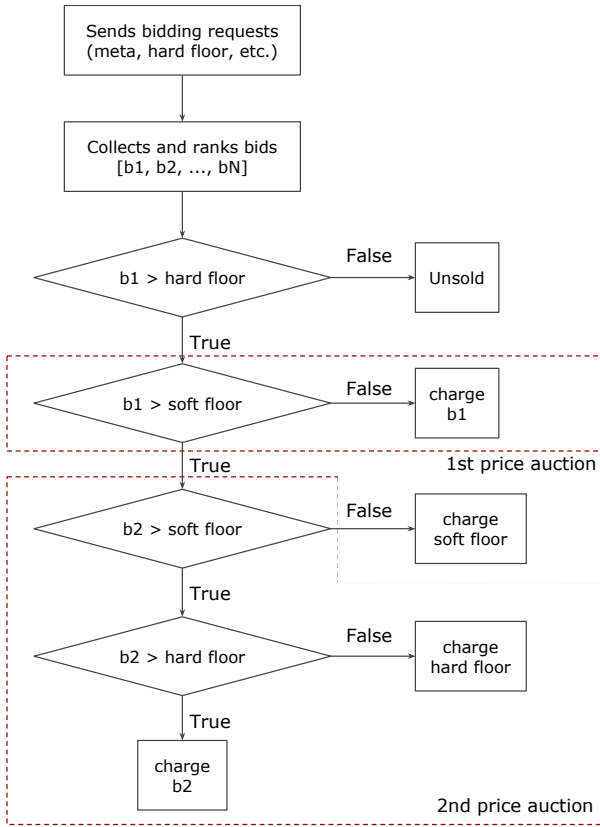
Sends bidding requests (meta, hard floor, etc.)

Collects and ranks bids [b1, b2, ..., bN]

b1 > hard floor

False

Unsold

True

b1 > soft floor

False

charge b1

1st price auction

True

b2 > soft floor

False

charge soft floor

True

b2 > hard floor

False

charge hard floor

True

charge b2

2nd price auction